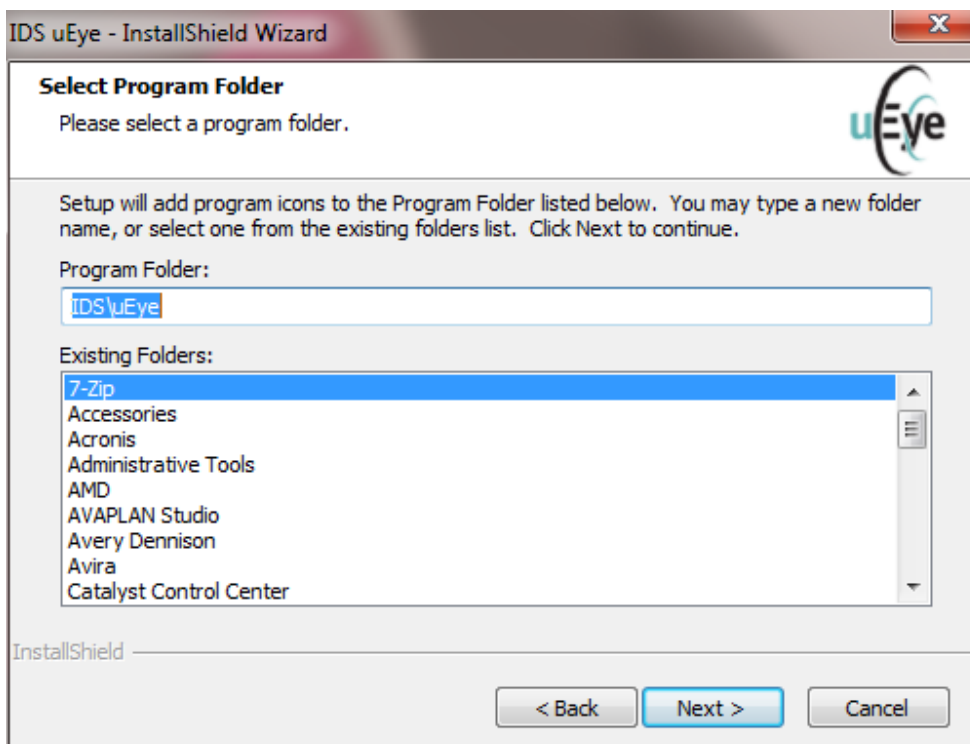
IDS uEye - InstallShield Wizard

Select Program Folder

Please select a program folder.

uEye

Setup will add program icons to the Program Folder listed below. You may type a new folder name, or select one from the existing folders list. Click Next to continue.

Program Folder:

IDS\uEye

Existing Folders:

7-Zip
Accessories
Acronis
Administrative Tools
AMD
AVAPLAN Studio
Avery Dennison
Avira
Catalyst Control Center

InstallShield

< Back Next > Cancel